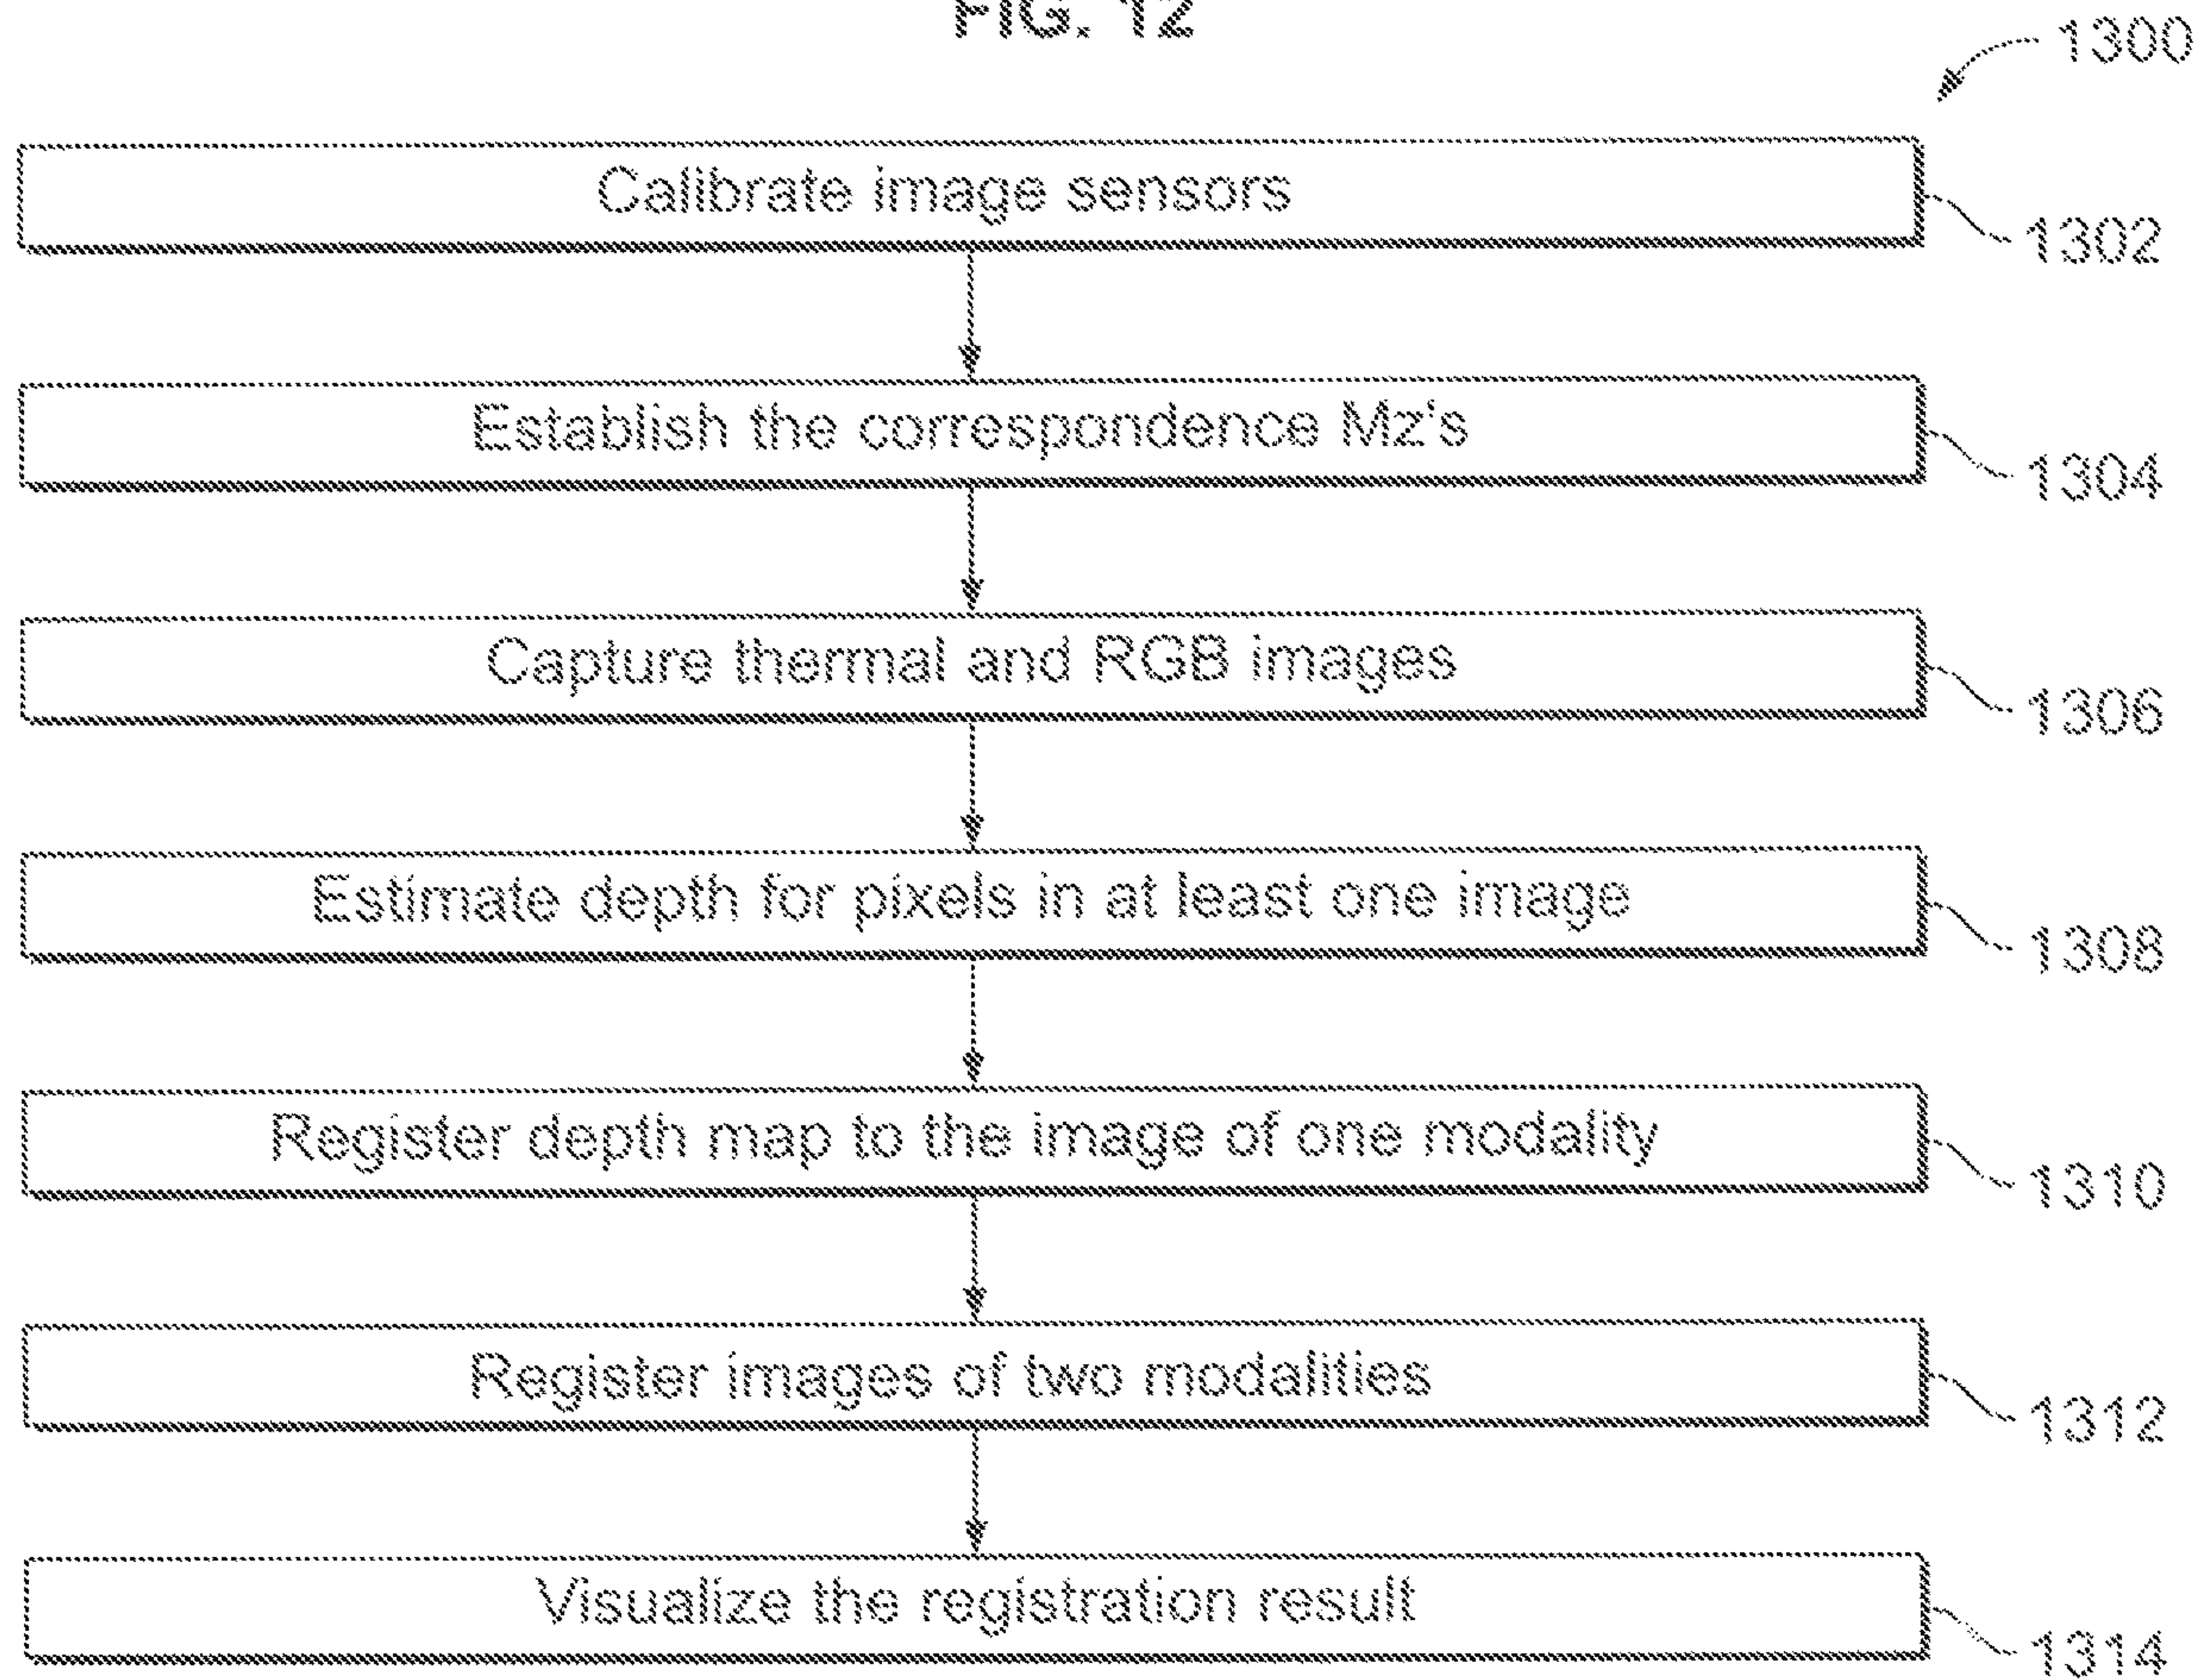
FIG. 12

1300

Calibrate image sensors

1302

Establish the correspondence Mz's

1304

Capture thermal and RGB images

1306

Estimate depth for pixels in at least one image

1308

Register depth map to the image of one modality

1310

Register images of two modalities

1312

Visualize the registration result

1314